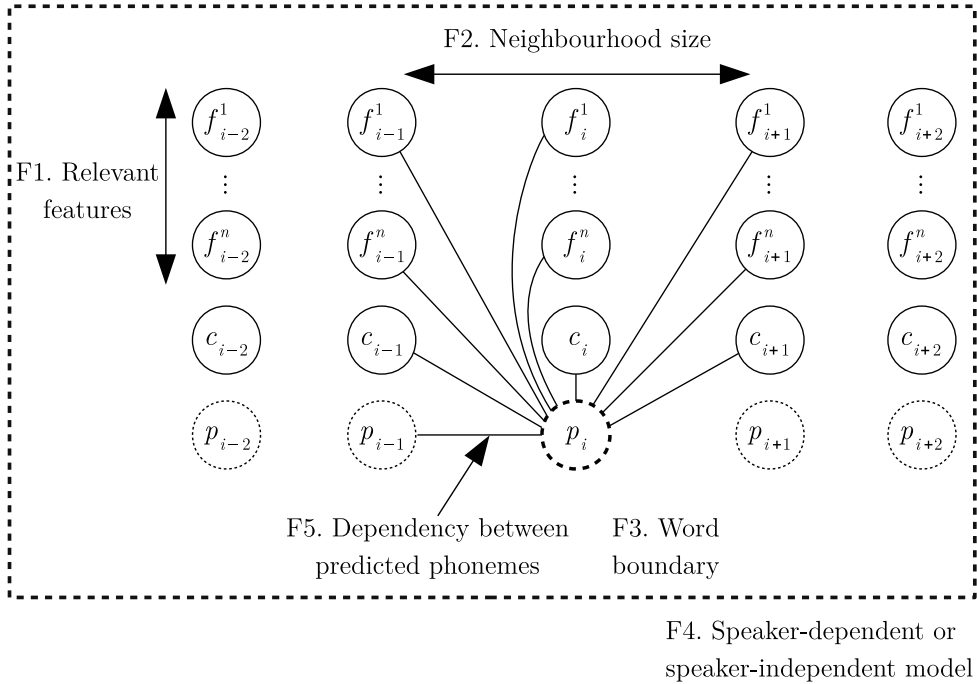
F2. Neighbourhood size

F1. Relevant features

$f^1_{i-2}$ $f^1_{i-1}$ $f^1_{i}$ $f^1_{i+1}$ $f^1_{i+2}$

⋮ ⋮ ⋮ ⋮ ⋮

$f^n_{i-2}$ $f^n_{i-1}$ $f^n_{i}$ $f^n_{i+1}$ $f^n_{i+2}$

$c_{i-2}$ $c_{i-1}$ $c_{i}$ $c_{i+1}$ $c_{i+2}$

$p_{i-2}$ $p_{i-1}$ $p_{i}$ $p_{i+1}$ $p_{i+2}$

F5. Dependency between predicted phonemes

F3. Word boundary

F4. Speaker-dependent or speaker-independent model